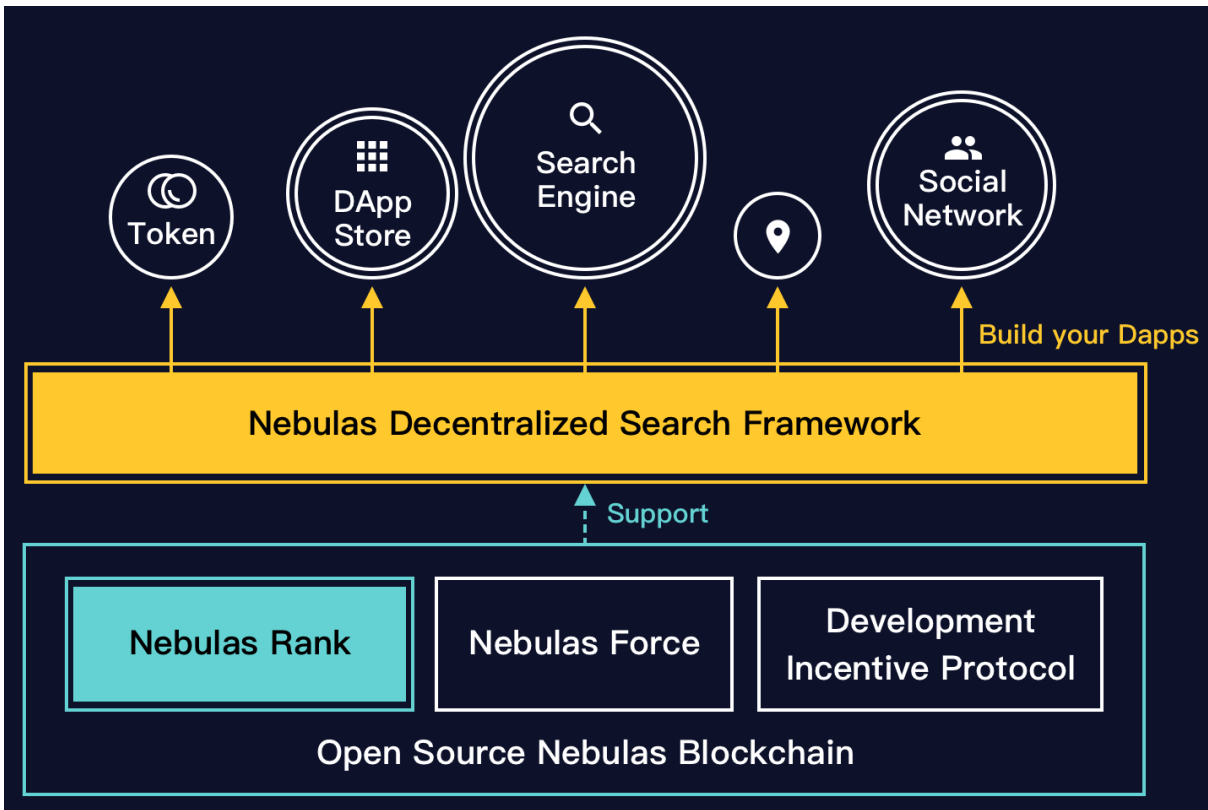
Token

DApp Store

Search Engine

Social Network

Build your Dapps

Nebulas Decentralized Search Framework

Support

Nebulas Rank

Nebulas Force

Development Incentive Protocol

Open Source Nebulas Blockchain